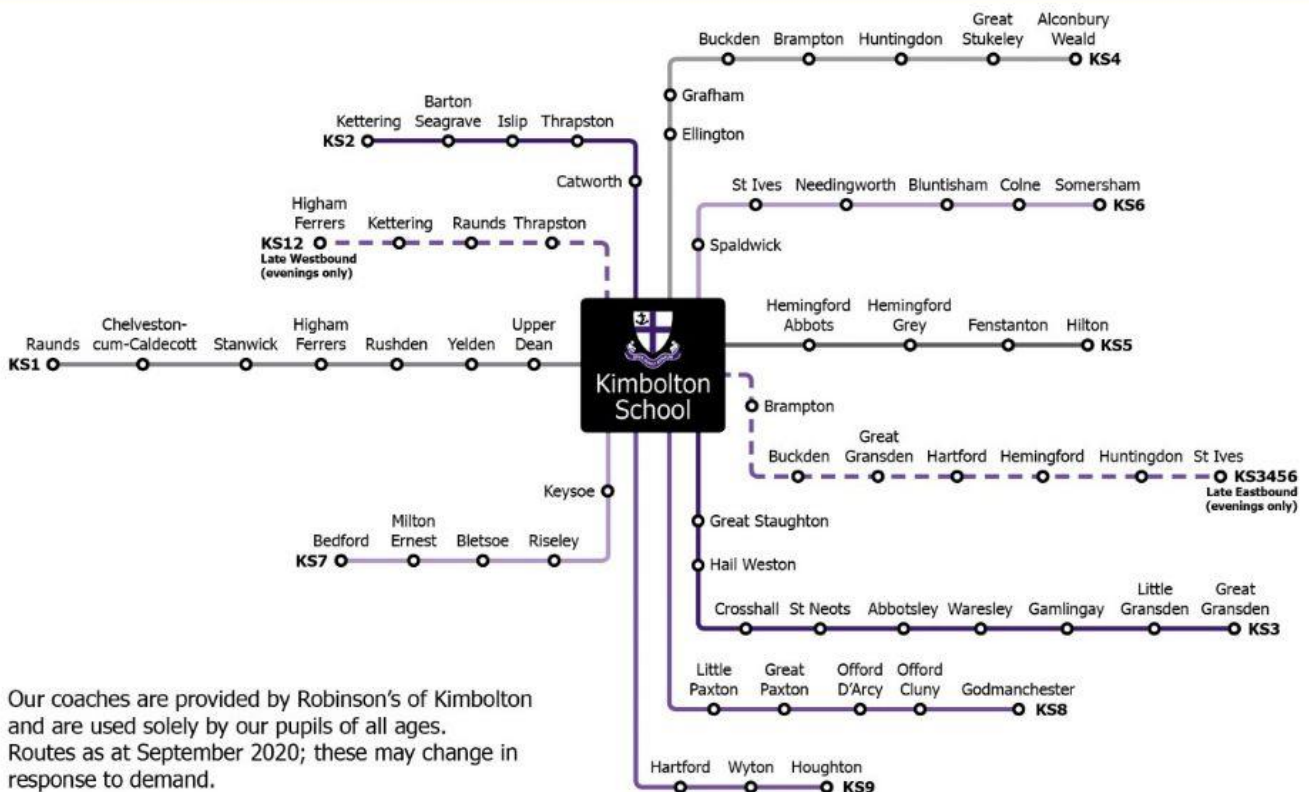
Buckden Brampton Huntingdon Great Stukeley Alconbury Weald KS4

Grafham

Ellington

KS2 Kettering Barton Seagrave Islip Thrapston

Catworth

St Ives Needingworth Bluntisham Colne Somersham KS6

KS12 Higham Ferrers Kettering Raunds Thrapston
Late Westbound (evenings only)

Spaldwick

KS1 Raunds Chelveston-cum-Caldecott Stanwick Higham Ferrers Rushden Yelden Upper Dean

Kimbolton School

Hemingford Abbots Hemingford Grey Fenstanton Hilton KS5

Brampton

Buckden Great Gransden Hartford Hemingford Huntingdon St Ives KS3456
Late Eastbound (evenings only)

Keysoe

KS7 Bedford Milton Ernest Bletsoe Riseley

Great Staughton

Hail Weston

Crosshall St Neots Abbotsley Waresley Gamlingay Little Gransden Great Gransden KS3

Little Paxton Great Paxton Offord D'Arcy Offord Cluny Godmanchester KS8

Hartford Wyton Houghton KS9

Our coaches are provided by Robinson's of Kimbolton and are used solely by our pupils of all ages. Routes as at September 2020; these may change in response to demand.